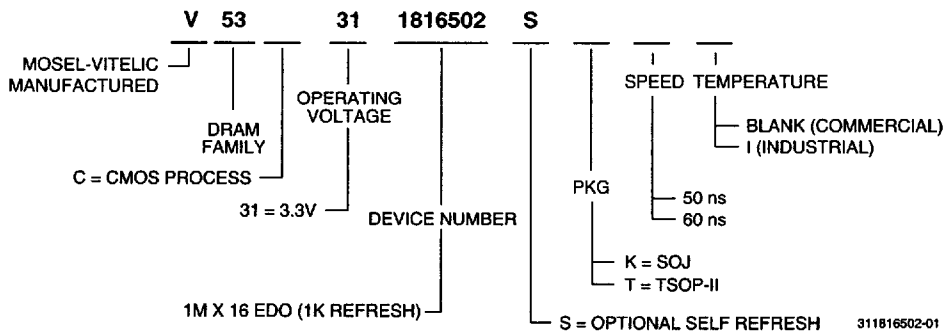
V 53 31 1816502 S

MOSEL-VITELIC MANUFACTURED

DRAM FAMILY

OPERATING VOLTAGE

C = CMOS PROCESS

31 = 3.3V

DEVICE NUMBER

1M X 16 EDO (1K REFRESH)

PKG

K = SOJ
T = TSOP-II

SPEED

50 ns
60 ns

TEMPERATURE

BLANK (COMMERCIAL)
I (INDUSTRIAL)

S = OPTIONAL SELF REFRESH

311816502-01